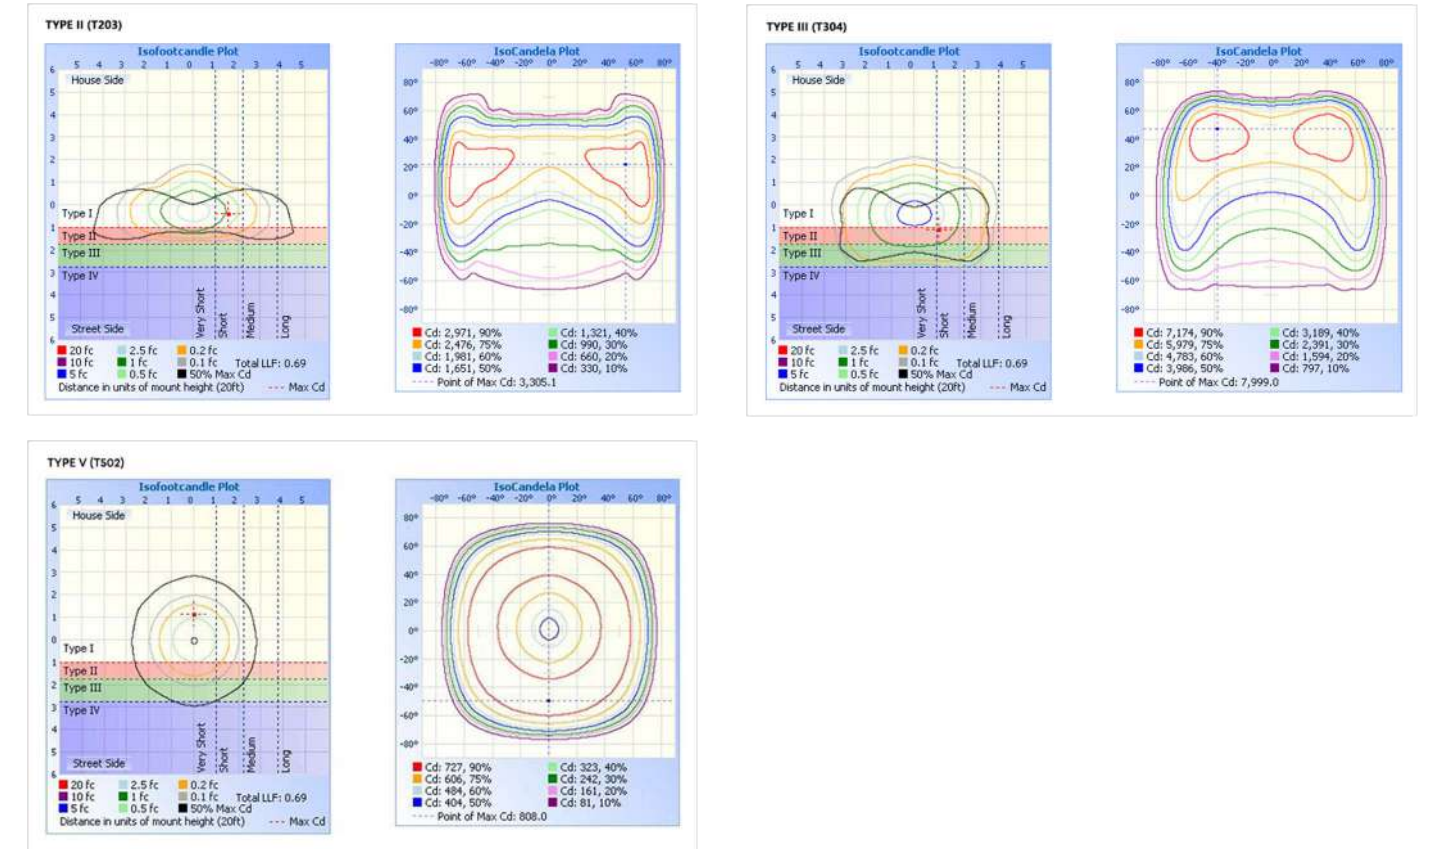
TYPE II (T203)

Isofootcandle Plot

5 4 3 2 1 0 1 2 3 4 5

6 5 4 3 2 1 0 1 2 3 4 5 6

House Side

Type I
Type II
Type III
Type IV

Street Side

Very Short
Short
Medium
Long

20 fc  2.5 fc  0.2 fc
10 fc  1 fc  0.1 fc  Total LLF: 0.69
5 fc  0.5 fc  50% Max Cd
Distance in units of mount height (20ft)  Max Cd

IsoCandela Plot

-80° -60° -40° -20° 0° 20° 40° 60° 80°

80° 60° 40° 20° 0° -20° -40° -60° -80°

Cd: 2,971, 90%  Cd: 1,321, 40%
Cd: 2,476, 75%  Cd: 990, 30%
Cd: 1,981, 60%  Cd: 660, 20%
Cd: 1,651, 50%  Cd: 330, 10%
Point of Max Cd: 3,305.1

TYPE III (T304)

Isofootcandle Plot

5 4 3 2 1 0 1 2 3 4 5

6 5 4 3 2 1 0 1 2 3 4 5 6

House Side

Type I
Type II
Type III
Type IV

Street Side

Very Short
Short
Medium
Long

20 fc  2.5 fc  0.2 fc
10 fc  1 fc  0.1 fc  Total LLF: 0.69
5 fc  0.5 fc  50% Max Cd
Distance in units of mount height (20ft)  Max Cd

IsoCandela Plot

-80° -60° -40° -20° 0° 20° 40° 60° 80°

80° 60° 40° 20° 0° -20° -40° -60° -80°

Cd: 7,174, 90%  Cd: 3,189, 40%
Cd: 5,979, 75%  Cd: 2,391, 30%
Cd: 4,783, 60%  Cd: 1,594, 20%
Cd: 3,986, 50%  Cd: 797, 10%
Point of Max Cd: 7,999.0

TYPE V (T502)

Isofootcandle Plot

5 4 3 2 1 0 1 2 3 4 5

6 5 4 3 2 1 0 1 2 3 4 5 6

House Side

Type I
Type II
Type III
Type IV

Street Side

Very Short
Short
Medium
Long

20 fc  2.5 fc  0.2 fc
10 fc  1 fc  0.1 fc  Total LLF: 0.69
5 fc  0.5 fc  50% Max Cd
Distance in units of mount height (20ft)  Max Cd

IsoCandela Plot

-80° -60° -40° -20° 0° 20° 40° 60° 80°

80° 60° 40° 20° 0° -20° -40° -60° -80°

Cd: 727, 90%  Cd: 323, 40%
Cd: 606, 75%  Cd: 242, 30%
Cd: 484, 60%  Cd: 161, 20%
Cd: 404, 50%  Cd: 81, 10%
Point of Max Cd: 808.0